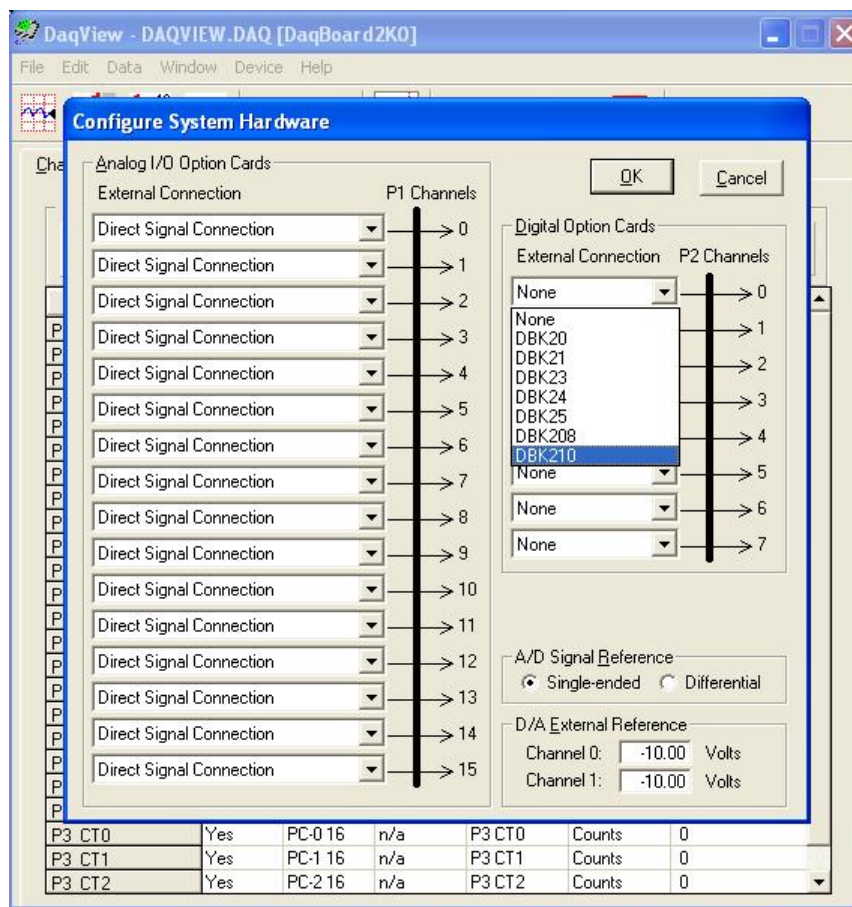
DaqView - DAQVIEW.DAQ [DaqBoard2K0]

File Edit Data Window Device Help

Configure System Hardware

Analog I/O Option Cards

External Connection

P1 Channels

Direct Signal Connection 0
Direct Signal Connection 1
Direct Signal Connection 2
Direct Signal Connection 3
Direct Signal Connection 4
Direct Signal Connection 5
Direct Signal Connection 6
Direct Signal Connection 7
Direct Signal Connection 8
Direct Signal Connection 9
Direct Signal Connection 10
Direct Signal Connection 11
Direct Signal Connection 12
Direct Signal Connection 13
Direct Signal Connection 14
Direct Signal Connection 15

OK

Cancel

Digital Option Cards

External Connection

P2 Channels

None 0
None
DBK20 1
DBK21 2
DBK23
DBK24 3
DBK25
DBK208 4
DBK210
None 5
None 6
None 7

A/D Signal Reference

Single-ended Differential

D/A External Reference

Channel 0: -10.00 Volts
Channel 1: -10.00 Volts

Cha

| P3 CT0 | Yes | PC-0 16 | n/a | P3 CT0 | Counts | 0 |
|---|---|---|---|---|---|---|
| P3 CT1 | Yes | PC-1 16 | n/a | P3 CT1 | Counts | 0 |
| P3 CT2 | Yes | PC-2 16 | n/a | P3 CT2 | Counts | 0 |